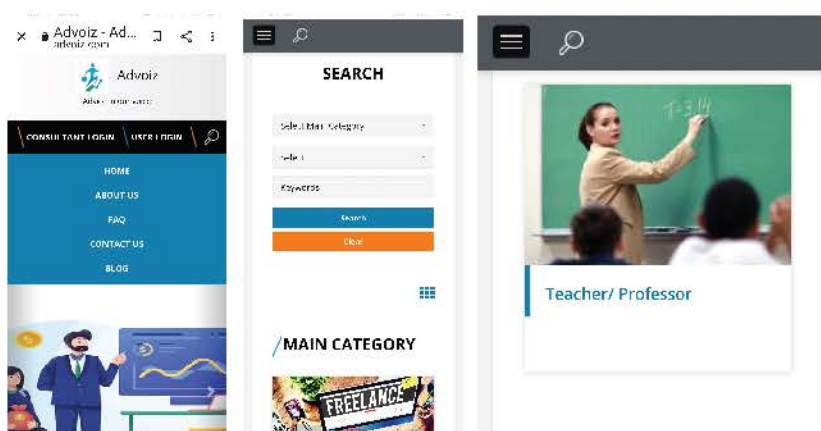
Advoiz - Ad...
advoiz.com

Advoiz
Advoiz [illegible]

CONSULTANT LOGIN USER LOGIN

HOME
ABOUT US
FAQ
CONTACT US
BLOG

SEARCH

Select Main Category
Select
Keywords
Search
Clear

/MAIN CATEGORY

FREELANCE

Teacher/ Professor